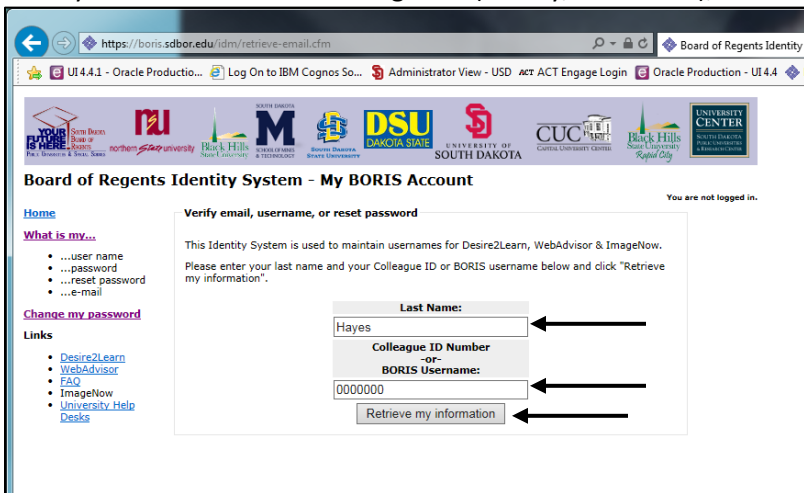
https://boris.sdbor.edu/idm/retrieve-email.cfm

Board of Regents Identity

UI 4.4.1 - Oracle Productio... Log On to IBM Cognos So... Administrator View - USD ACT ACT Engage Login Oracle Production - UI 4.4

YOUR FUTURE IS HERE South Dakota Board of Regents Public Universities & Special Schools northern State university Black Hills State University SOUTH DAKOTA M SCHOOL OF MINES & TECHNOLOGY SOUTH DAKOTA STATE UNIVERSITY DSU DAKOTA STATE UNIVERSITY OF SOUTH DAKOTA CUC CAPITAL UNIVERSITY CENTER Black Hills State University Rapid City UNIVERSITY CENTER SOUTH DAKOTA PUBLIC UNIVERSITIES & RESEARCH CENTER

Board of Regents Identity System - My BORIS Account

You are not logged in.

Home

What is my...

- ...user name
- ...password
- ...reset password
- ...e-mail

Change my password

Links

- Desire2Learn
- WebAdvisor
- FAQ
- ImageNow
- University Help Desks

Verify email, username, or reset password

This Identity System is used to maintain usernames for Desire2Learn, WebAdvisor & ImageNow.

Please enter your last name and your Colleague ID or BORIS username below and click "Retrieve my information".

Last Name:

Hayes

Colleague ID Number
-or-
BORIS Username:

0000000

Retrieve my information